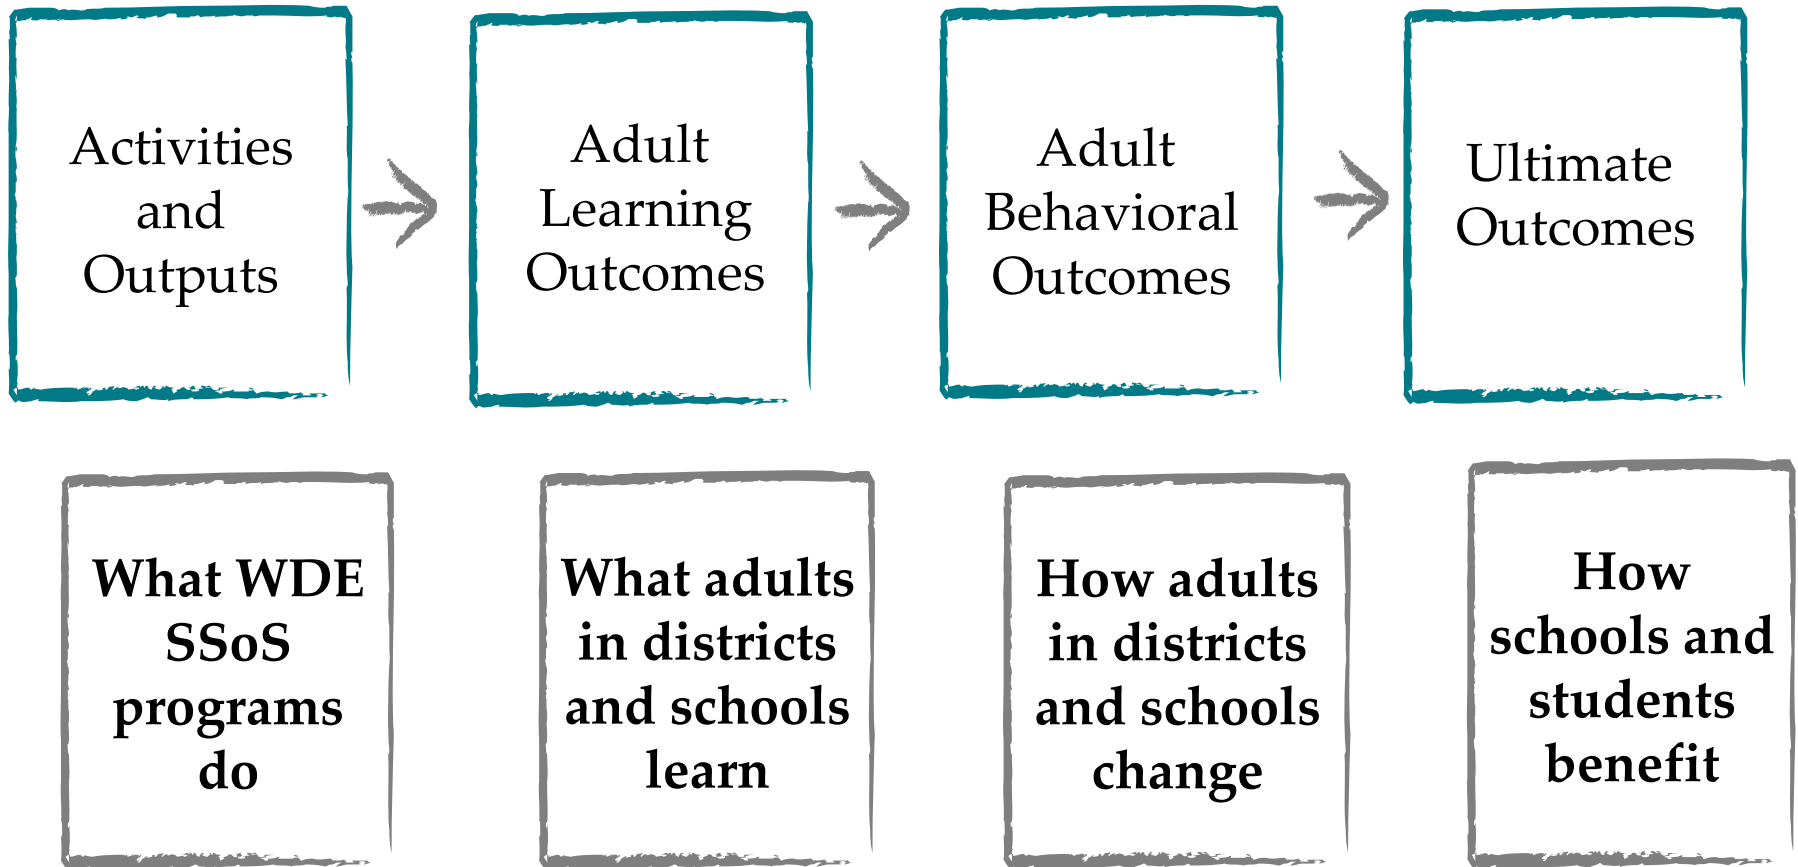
Activities and Outputs

Adult Learning Outcomes

Adult Behavioral Outcomes

Ultimate Outcomes

What WDE SSoS programs do

What adults in districts and schools learn

How adults in districts and schools change

How schools and students benefit